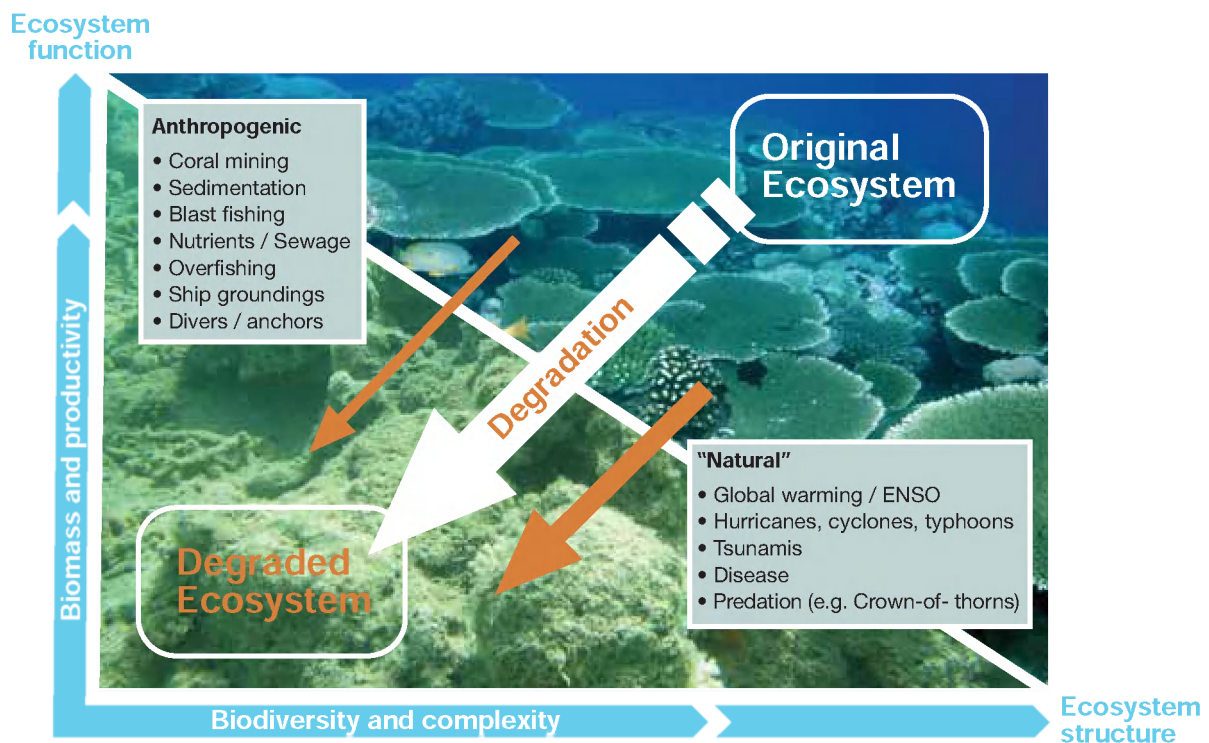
Ecosystem function

Anthropogenic
• Coral mining
• Sedimentation
• Blast fishing
• Nutrients / Sewage
• Overfishing
• Ship groundings
• Divers / anchors

Original Ecosystem

Degradation

Biomass and productivity

"Natural"
• Global warming / ENSO
• Hurricanes, cyclones, typhoons
• Tsunamis
• Disease
• Predation (e.g. Crown-of- thorns)

Degraded Ecosystem

Biodiversity and complexity

Ecosystem structure